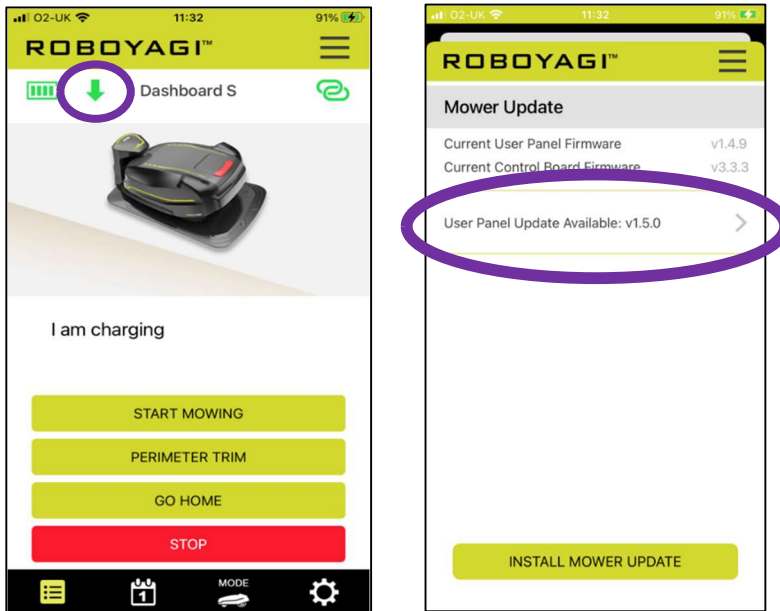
O2-UK 11:32 91%

ROBOYAGI™

Dashboard S

I am charging

START MOWING

PERIMETER TRIM

GO HOME

STOP

1

MODE

O2-UK 11:32 91%

ROBOYAGI™

Mower Update

Current User Panel Firmware v1.4.9

Current Control Board Firmware v3.3.3

User Panel Update Available: v1.5.0

INSTALL MOWER UPDATE